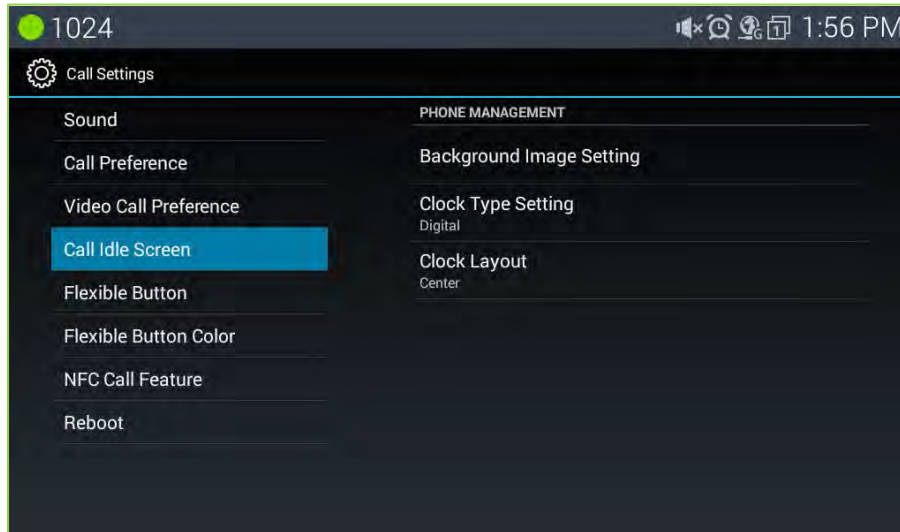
1024

1:56 PM

Call Settings

Sound

Call Preference

Video Call Preference

Call Idle Screen

Flexible Button

Flexible Button Color

NFC Call Feature

Reboot

PHONE MANAGEMENT

Background Image Setting

Clock Type Setting
Digital

Clock Layout
Center